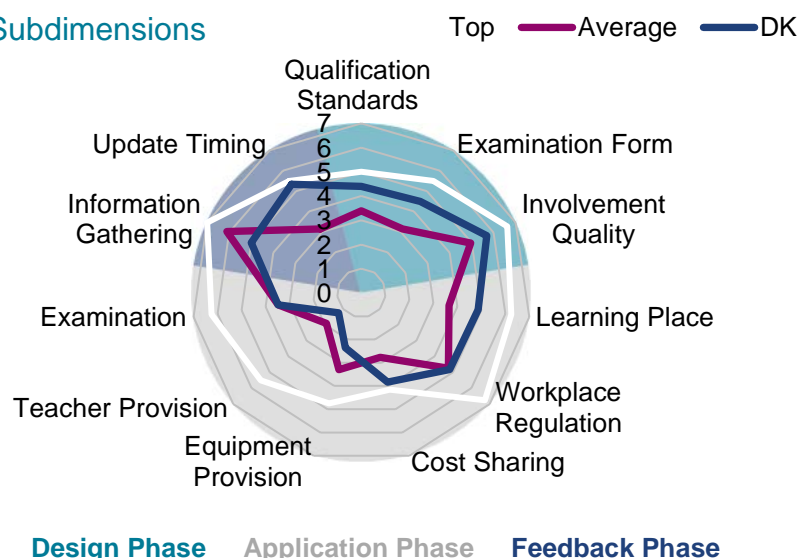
Subdimensions

Top Average DK

Qualification Standards

7
6
5
4
3
2
1
0

Examination Form

Involvement Quality

Learning Place

Workplace Regulation

Cost Sharing

Equipment Provision

Teacher Provision

Examination

Information Gathering

Update Timing

Design Phase Application Phase Feedback Phase